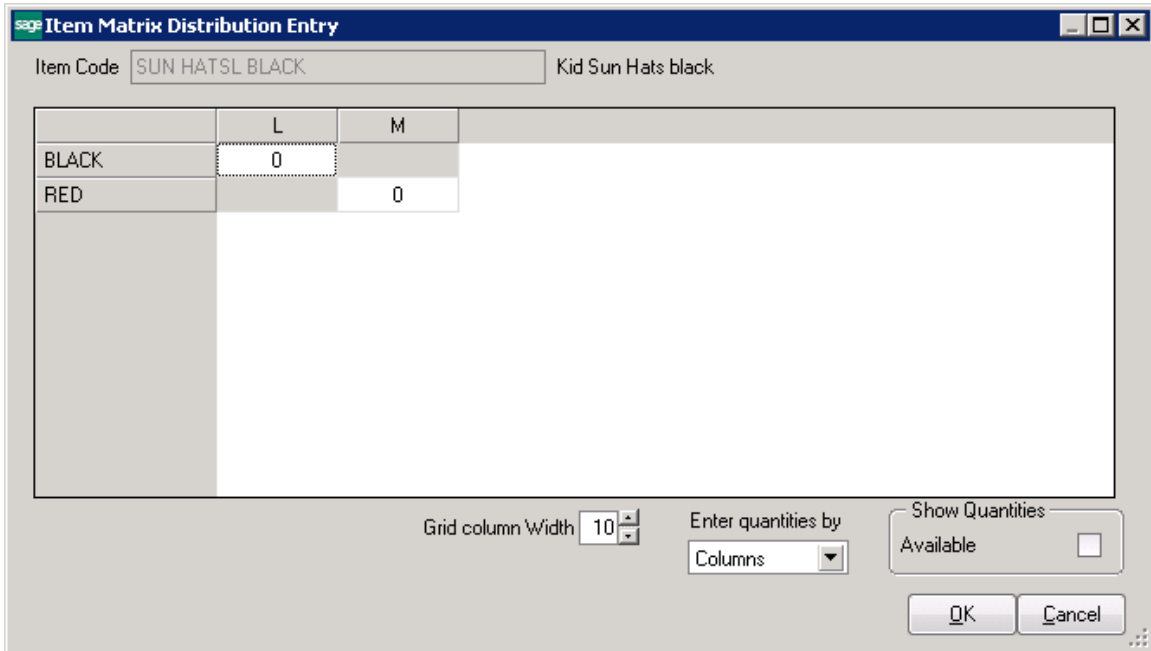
sage Item Matrix Distribution Entry

Item Code SUN HATSL BLACK Kid Sun Hats black

| | L | M |
|---|---|---|
| BLACK | 0 | |
| RED | | 0 |

Grid column Width 10

Enter quantities by
Columns

Show Quantities
Available

OK Cancel